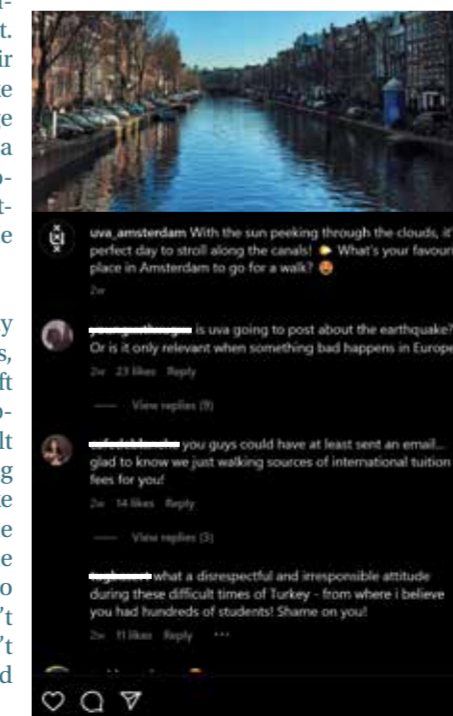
uva_amsterdam With the sun peeking through the clouds, it' perfect day to stroll along the canals! What's your favour place in Amsterdam to go for a walk?

2w

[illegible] is uva going to post about the earthquake? Or is it only relevant when something bad happens in Europe

2w 23 likes Reply

View replies (9)

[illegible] you guys could have at least sent an email... glad to know we just walking sources of international tuition fees for you!

2w 14 likes Reply

View replies (3)

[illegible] what a disrespectful and irresponsible attitude during these difficult times of Turkey - from where i believe you had hundreds of students! Shame on you!

2w 11 likes Reply ···